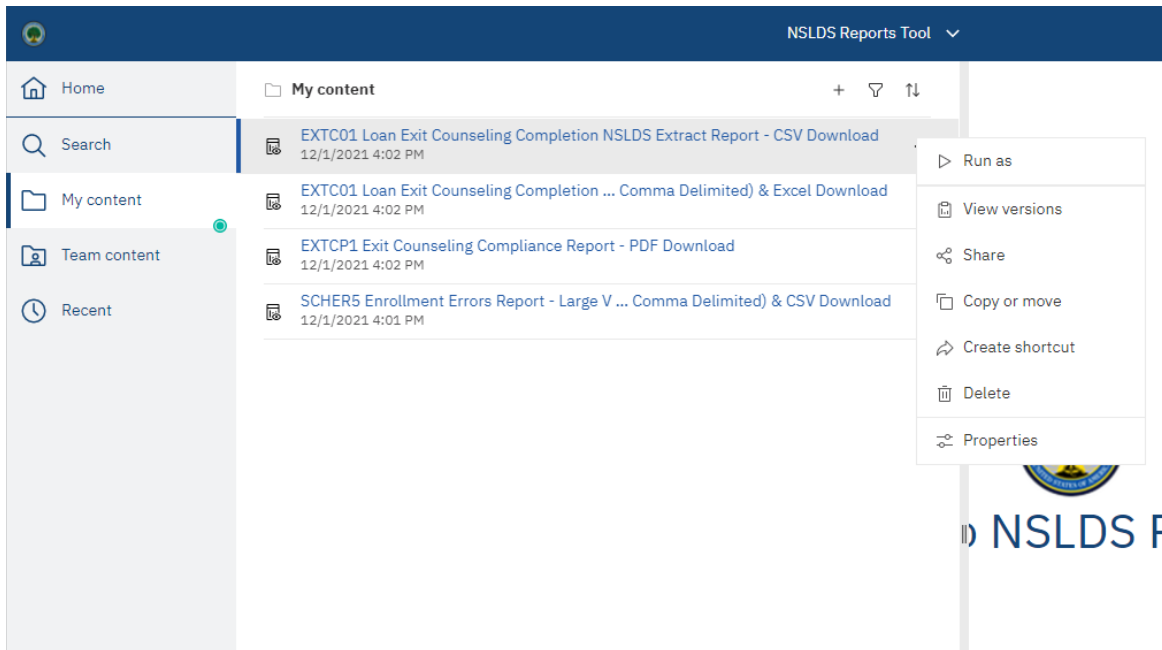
NSLDS Reports Tool

Home

Search

My content

Team content

Recent

My content

EXTC01 Loan Exit Counseling Completion NSLDS Extract Report - CSV Download
12/1/2021 4:02 PM

EXTC01 Loan Exit Counseling Completion ... Comma Delimited) & Excel Download
12/1/2021 4:02 PM

EXTCP1 Exit Counseling Compliance Report - PDF Download
12/1/2021 4:02 PM

SCHER5 Enrollment Errors Report - Large V ... Comma Delimited) & CSV Download
12/1/2021 4:01 PM

Run as

View versions

Share

Copy or move

Create shortcut

Delete

Properties

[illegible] NSLDS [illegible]